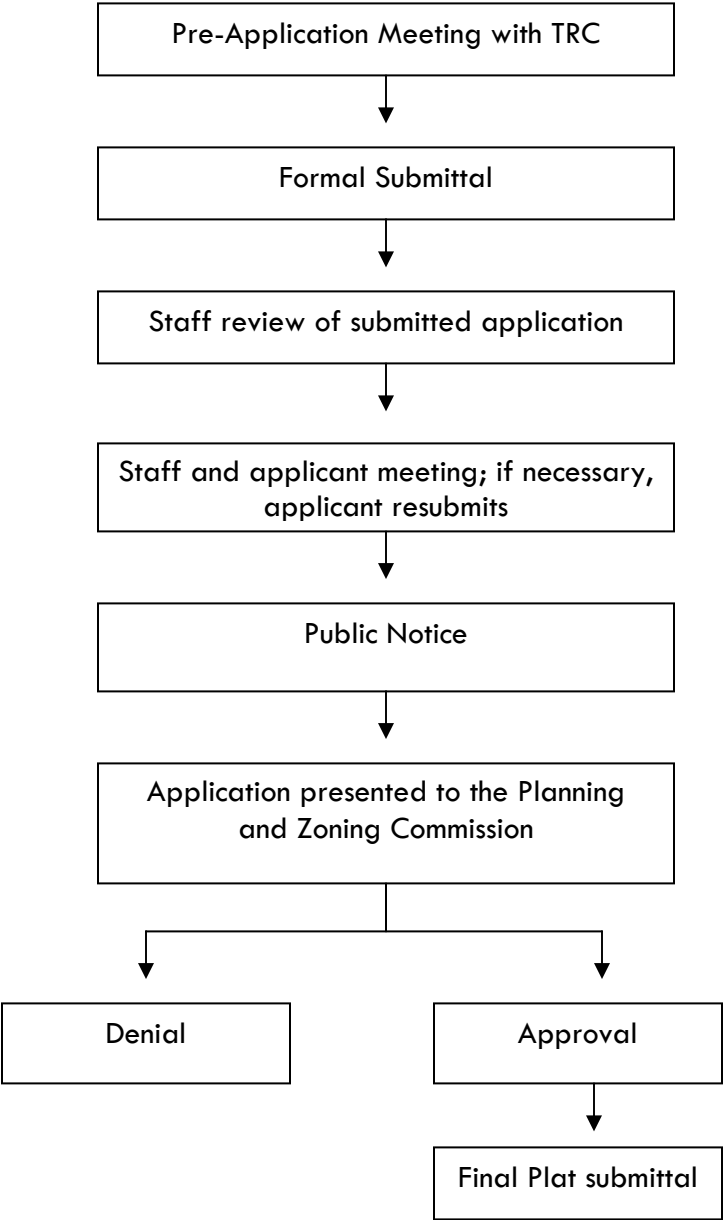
Pre-Application Meeting with TRC

Formal Submittal

Staff review of submitted application

Staff and applicant meeting; if necessary, applicant resubmits

Public Notice

Application presented to the Planning and Zoning Commission

Denial

Approval

Final Plat submittal